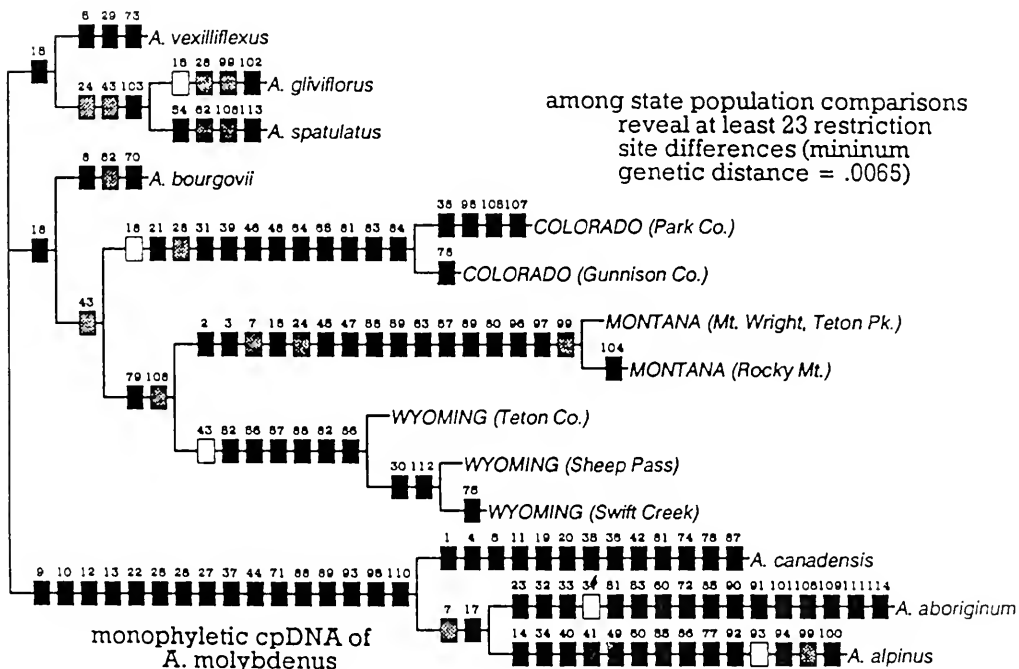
8 29 73
A. vexilliflexus

18

24 43 103
18 28 99 102
A. gliviflorus

54 62 108 113
A. spatulatus

among state population comparisons reveal at least 23 restriction site differences (mininum genetic distance = .0065)

8 62 70
A. bourgovii

18

18 21 28 31 39 46 48 64 68 81 83 84
38 98 108 107
COLORADO (Park Co.)

78
COLORADO (Gunnison Co.)

43

2 3 7 18 24 45 47 58 59 63 67 89 80 96 97 99
MONTANA (Mt. Wright, Teton Pk.)

104
MONTANA (Rocky Mt.)

79 108

43 52 56 57 58 82 86
WYOMING (Teton Co.)

30 112
WYOMING (Sheep Pass)

78
WYOMING (Swift Creek)

9 10 12 13 22 25 26 27 37 44 71 88 89 93 98 110

1 4 8 11 19 20 38 36 42 61 74 78 87
A. canadensis

7 17

23 32 33 34 81 83 60 72 88 90 91 101 108 109 111 114
A. aboriginum

14 34 40 41 49 50 55 56 77 92 93 94 99 100
A. alpinus

monophyletic cpDNA of A. molybdenus